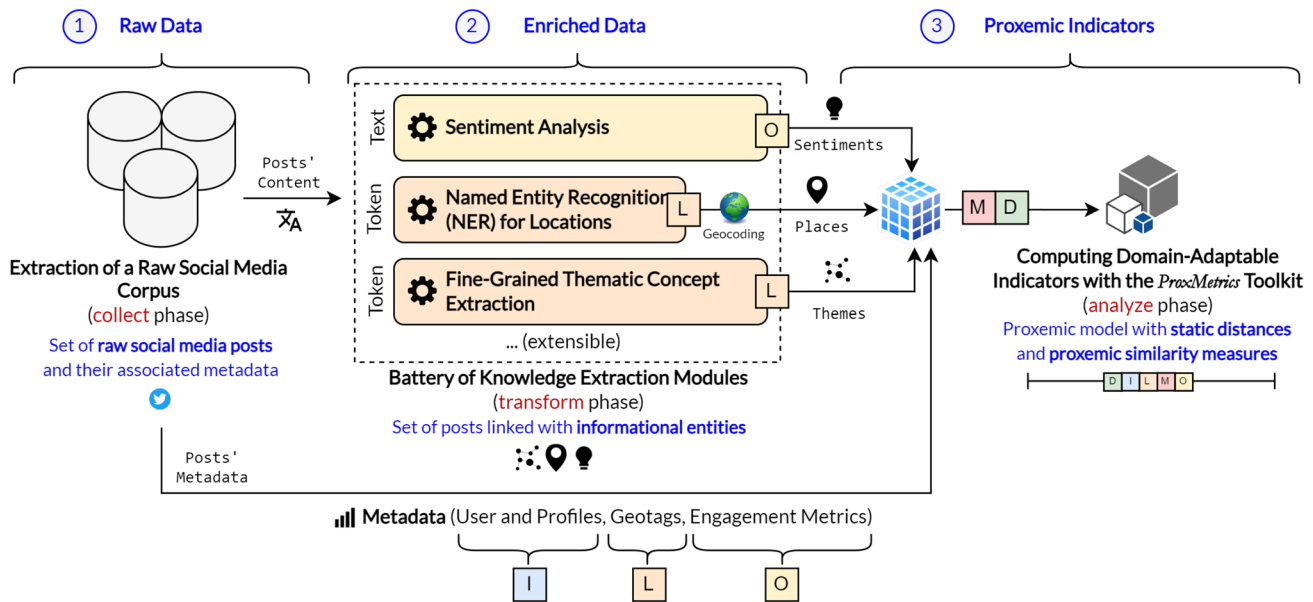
1 Raw Data

2 Enriched Data

3 Proxemic Indicators

Posts' Content

Extraction of a Raw Social Media Corpus
(collect phase)
Set of raw social media posts and their associated metadata

Text
Sentiment Analysis
O

Token
Named Entity Recognition (NER) for Locations
L
Geocoding

Token
Fine-Grained Thematic Concept Extraction
L

... (extensible)

Battery of Knowledge Extraction Modules
(transform phase)
Set of posts linked with informational entities

Sentiments

Places

Themes

M D

Computing Domain-Adaptable Indicators with the ProxMetrics Toolkit
(analyze phase)
Proxemic model with static distances and proxemic similarity measures

D I L M O

Posts' Metadata

Metadata (User and Profiles, Geotags, Engagement Metrics)

I L O